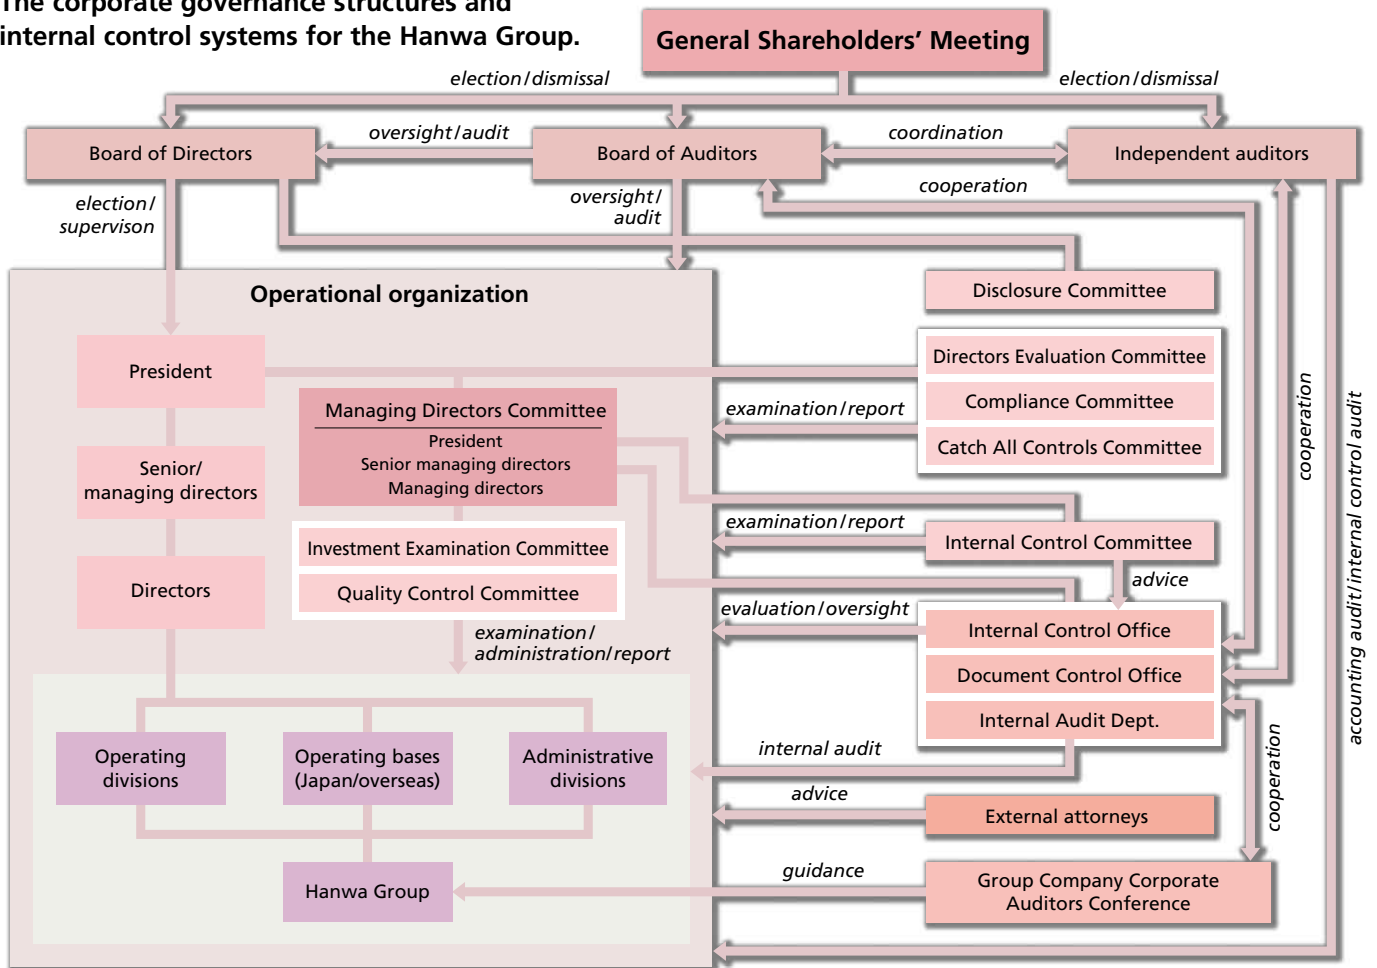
The corporate governance structures and internal control systems for the Hanwa Group.

General Shareholders' Meeting

election/dismissal

election/dismissal

Board of Directors

oversight/audit

Board of Auditors

coordination

Independent auditors

election/supervison

oversight/audit

cooperation

Operational organization

Disclosure Committee

President

Directors Evaluation Committee

Managing Directors Committee
President
Senior managing directors
Managing directors

examination/report

Compliance Committee

Catch All Controls Committee

Senior/managing directors

examination/report

Internal Control Committee

Investment Examination Committee

advice

Directors

Quality Control Committee

evaluation/oversight

Internal Control Office

examination/administration/report

Document Control Office

cooperation

accounting audit/internal control audit

Internal Audit Dept.

Operating divisions

Operating bases (Japan/overseas)

Administrative divisions

internal audit

advice

External attorneys

cooperation

guidance

Hanwa Group

Group Company Corporate Auditors Conference